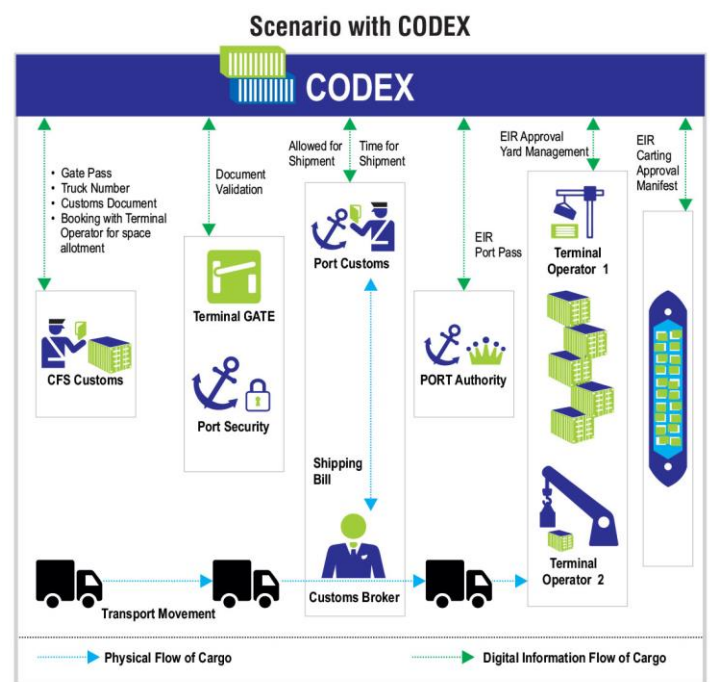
Scenario with CODEX

CODEX

- Gate Pass
- Truck Number
- Customs Document
- Booking with Terminal Operator for space allotment

CFS Customs

Document Validation

Terminal GATE

Port Security

Allowed for Shipment

Time for Shipment

Port Customs

Shipping Bill

Customs Broker

EIR Port Pass

PORT Authority

EIR Approval Yard Management

Terminal Operator 1

Terminal Operator 2

EIR Carting Approval Manifest

Transport Movement

Physical Flow of Cargo

Digital Information Flow of Cargo